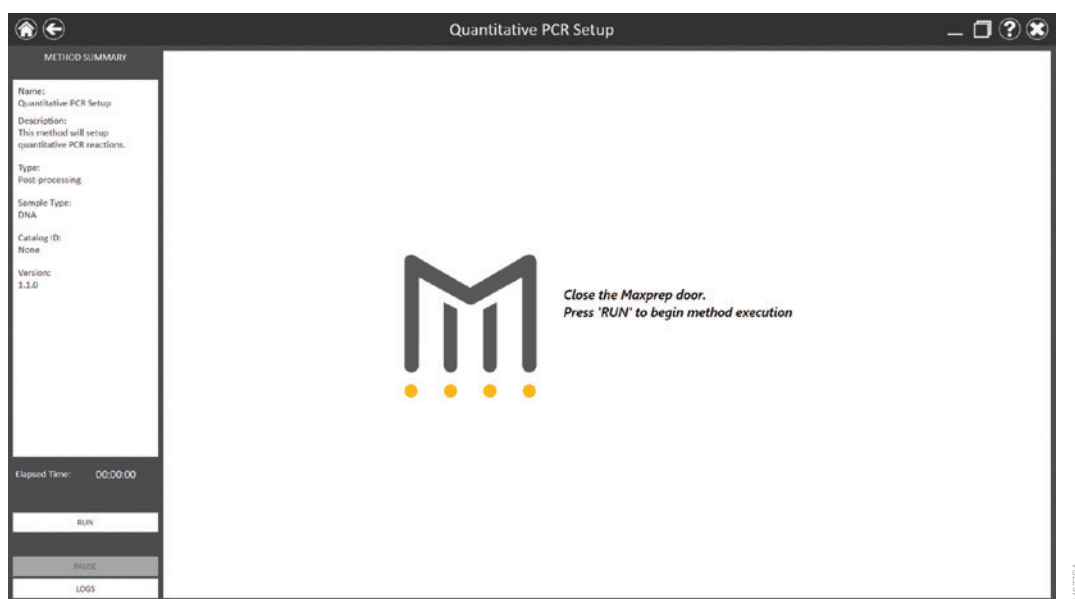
Quantitative PCR Setup

METHOD SUMMARY

Name:
Quantitative PCR Setup

Description:
This method will setup quantitative PCR reactions.

Type:
Post-processing

Sample Type:
DNA

Catalog ID:
None

Version:
1.1.0

Elapsed Time: 00:00:00

RUN

PAUSE

LOGS

Close the Maxprep door.
Press 'RUN' to begin method execution